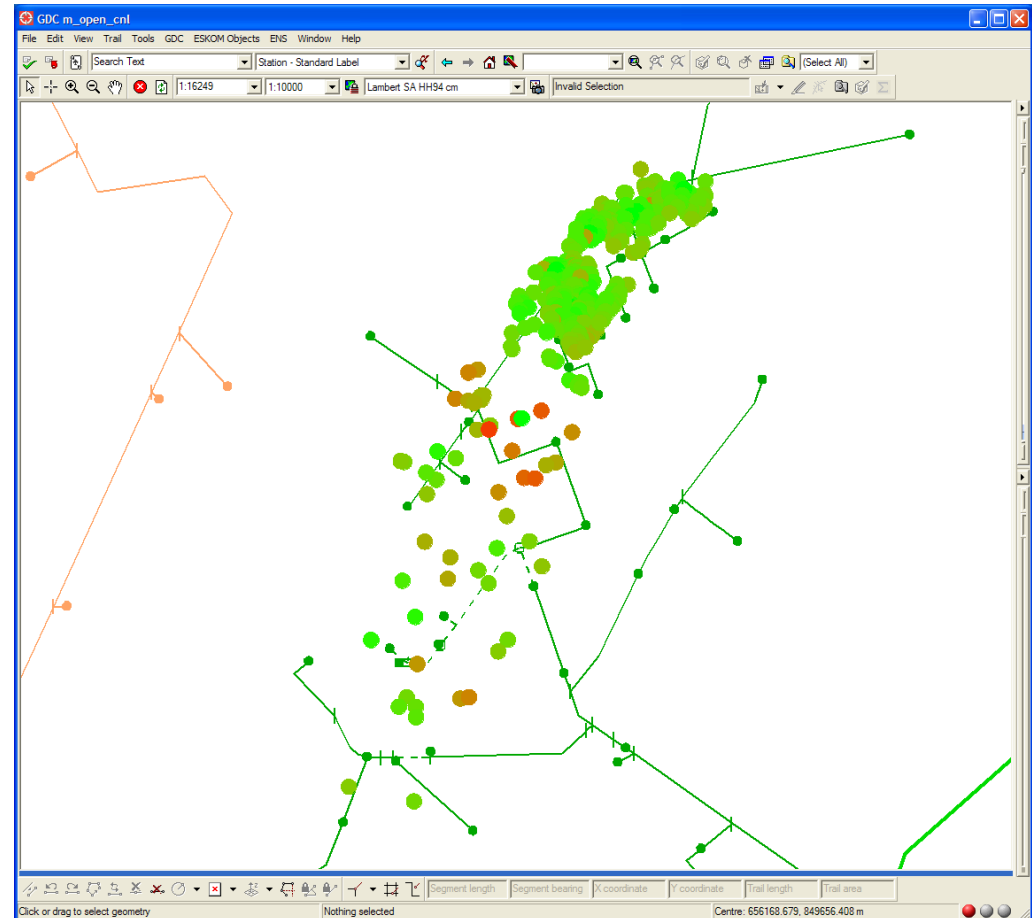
GDC m_open_cnl

File Edit View Trail Tools GDC ESKOM Objects ENS Window Help

Search Text
Station - Standard Label
(Select All)

1:16249
1:10000
Lambert SA HH94 cm
Invalid Selection

Segment length
Segment bearing
X coordinate
Y coordinate
Trail length
Trail area

Click or drag to select geometry
Nothing selected
Centre: 656168.679, 849656.408 m